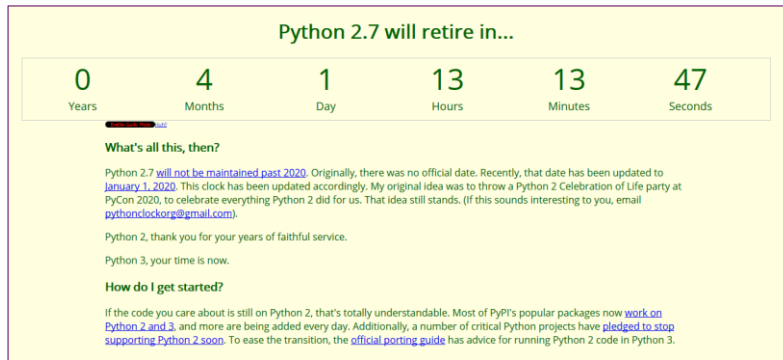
Python 2.7 will retire in...

| 0 | 4 | 1 | 13 | 13 | 47 |
|---|---|---|---|---|---|
| Years | Months | Day | Hours | Minutes | Seconds |

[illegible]

What's all this, then?

Python 2.7 will not be maintained past 2020. Originally, there was no official date. Recently, that date has been updated to January 1, 2020. This clock has been updated accordingly. My original idea was to throw a Python 2 Celebration of Life party at PyCon 2020, to celebrate everything Python 2 did for us. That idea still stands. (If this sounds interesting to you, email pythonclockorg@gmail.com).

Python 2, thank you for your years of faithful service.

Python 3, your time is now.

How do I get started?

If the code you care about is still on Python 2, that's totally understandable. Most of PyPI's popular packages now work on Python 2 and 3, and more are being added every day. Additionally, a number of critical Python projects have pledged to stop supporting Python 2 soon. To ease the transition, the official porting guide has advice for running Python 2 code in Python 3.